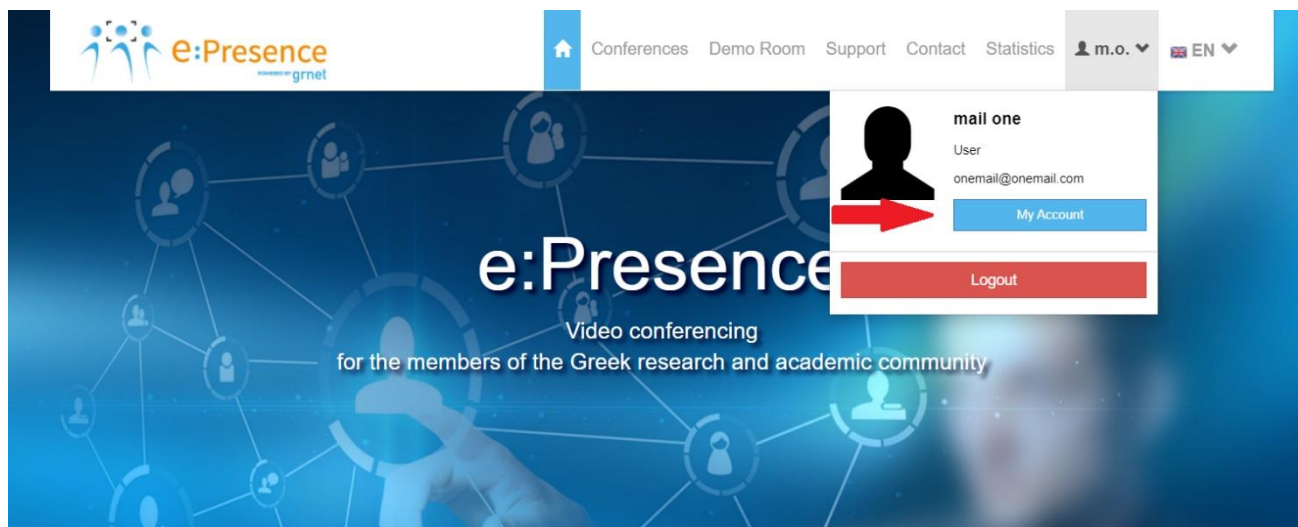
e:Presence
POWERED BY grnet

Conferences Demo Room Support Contact Statistics m.o. EN

mail one
User
onemail@onemail.com
My Account
Logout

e:Presence
Video conferencing
for the members of the Greek research and academic community